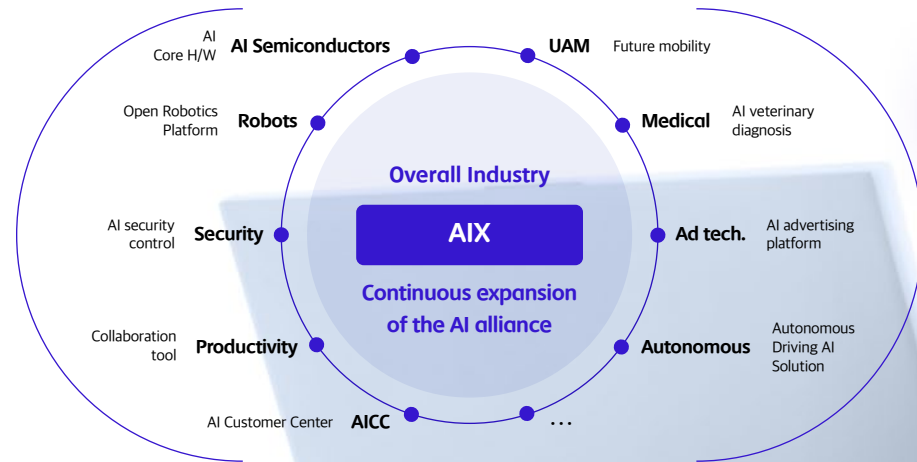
AI Core H/W AI Semiconductors

UAM Future mobility

Open Robotics Platform Robots

Medical AI veterinary diagnosis

Overall Industry

AIX

AI security control Security

Ad tech. AI advertising platform

Continuous expansion of the AI alliance

Collaboration tool Productivity

Autonomous Autonomous Driving AI Solution

AI Customer Center AICC

...